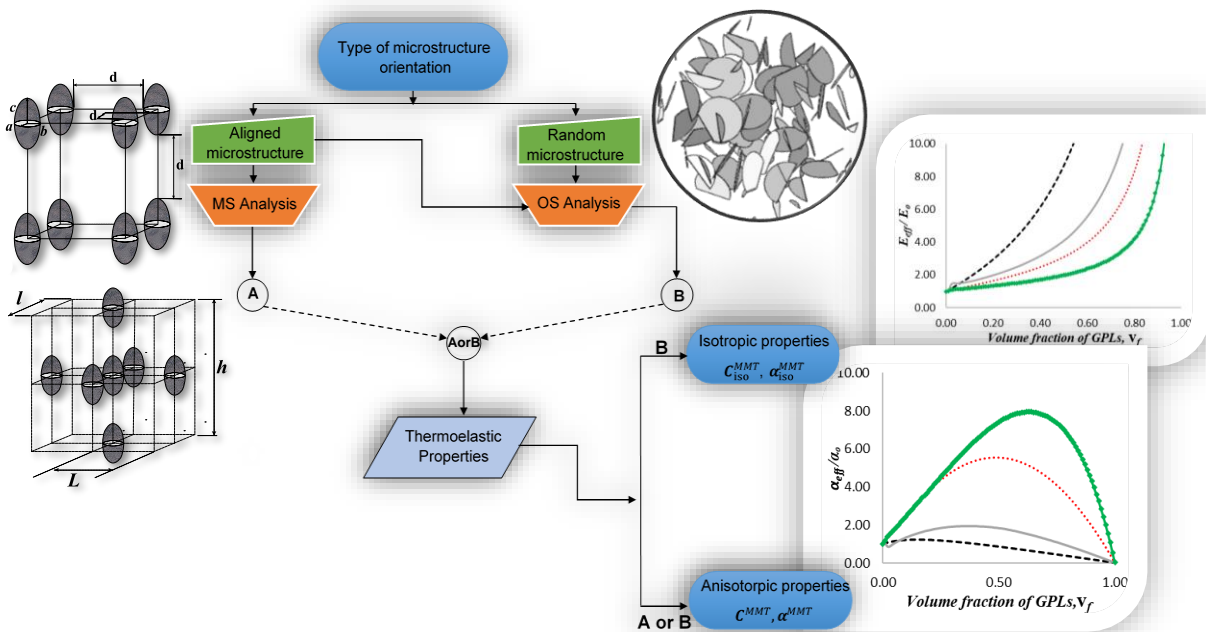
d

c
a
b

d

d

l

h

L

Type of microstructure orientation

Aligned microstructure

Random microstructure

MS Analysis

OS Analysis

A

B

AorB

Thermoelastic Properties

B

Isotropic properties
$C_{iso}^{MMT}$, $\alpha_{iso}^{MMT}$

A or B

Anisotorpic properties
$C^{MMT}$, $\alpha^{MMT}$

10.00
8.00
6.00
4.00
2.00
0.00
$E_{eff}/E_{o}$
0.00 0.20 0.40 0.60 0.80 1.00
Volume fraction of GPLs, $v_f$

10.00
8.00
6.00
4.00
2.00
0.00
$\alpha_{eff}/\alpha_{o}$
0.00 0.50 1.00
Volume fraction of GPLs, $v_f$